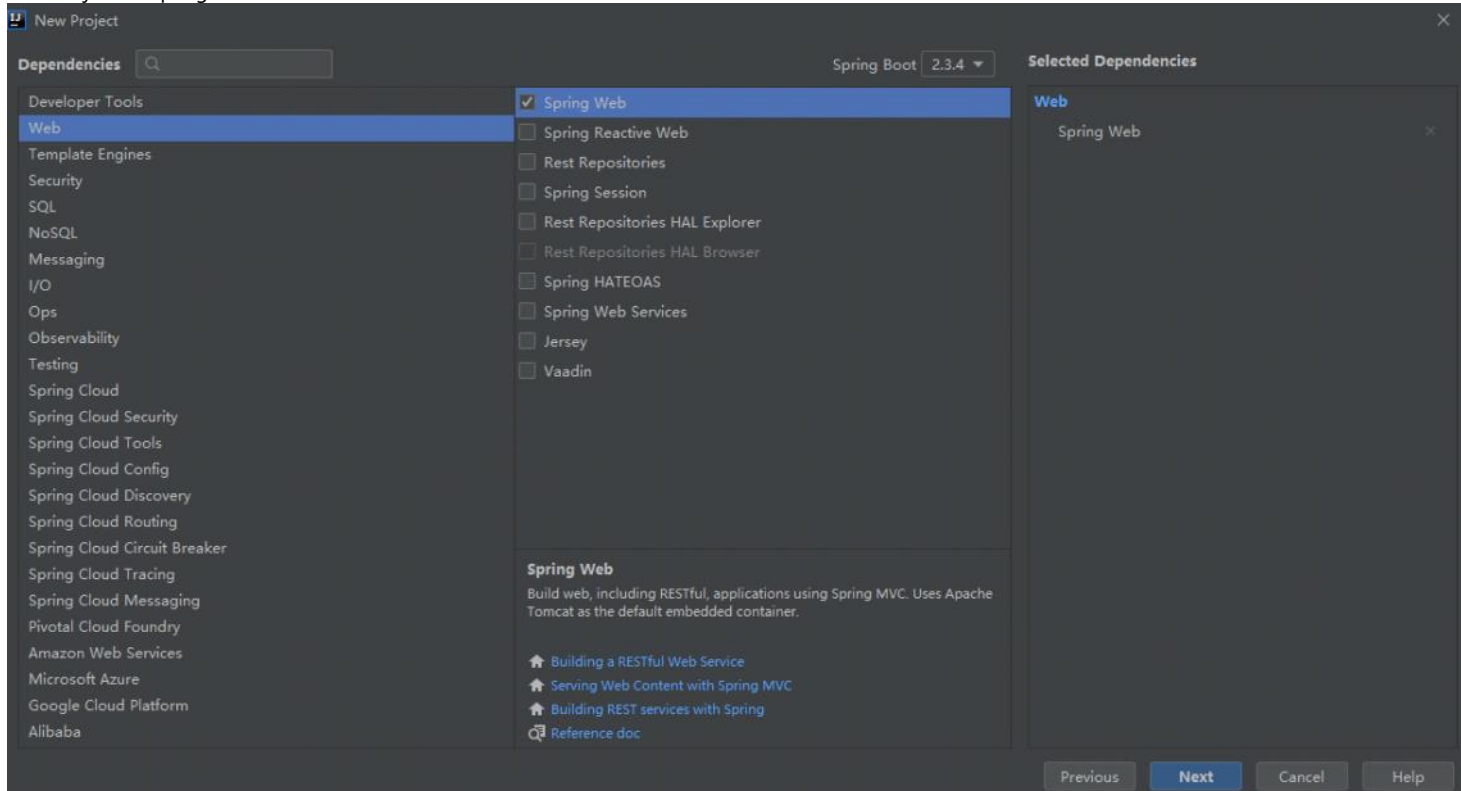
New Project

Dependencies

Spring Boot 2.3.4

Selected Dependencies

Developer Tools
Web
Template Engines
Security
SQL
NoSQL
Messaging
I/O
Ops
Observability
Testing
Spring Cloud
Spring Cloud Security
Spring Cloud Tools
Spring Cloud Config
Spring Cloud Discovery
Spring Cloud Routing
Spring Cloud Circuit Breaker
Spring Cloud Tracing
Spring Cloud Messaging
Pivotal Cloud Foundry
Amazon Web Services
Microsoft Azure
Google Cloud Platform
Alibaba

Spring Web
Spring Reactive Web
Rest Repositories
Spring Session
Rest Repositories HAL Explorer
Rest Repositories HAL Browser
Spring HATEOAS
Spring Web Services
Jersey
Vaadin

Spring Web
Build web, including RESTful, applications using Spring MVC. Uses Apache Tomcat as the default embedded container.

Building a RESTful Web Service
Serving Web Content with Spring MVC
Building REST services with Spring
Reference doc

Web
Spring Web

Previous Next Cancel Help